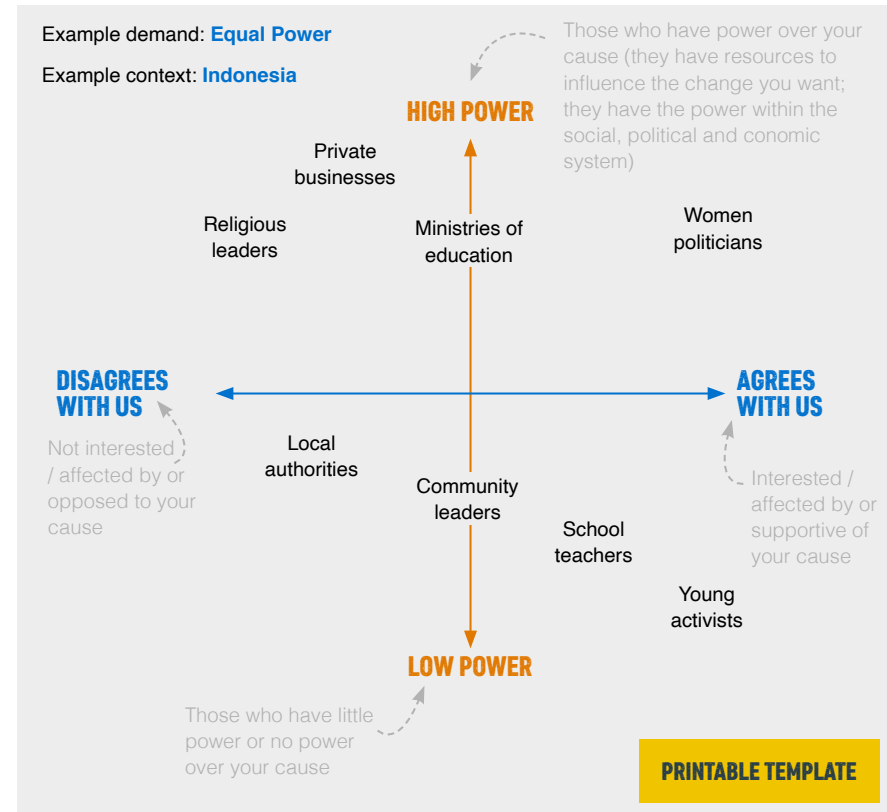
Example demand: Equal Power

Example context: Indonesia

Those who have power over your cause (they have resources to influence the change you want; they have the power within the social, political and conomic system)

HIGH POWER

Private businesses

Religious leaders

Ministries of education

Women politicians

DISAGREES WITH US

AGREES WITH US

Not interested / affected by or opposed to your cause

Local authorities

Community leaders

Interested / affected by or supportive of your cause

School teachers

Young activists

LOW POWER

Those who have little power or no power over your cause

PRINTABLE TEMPLATE